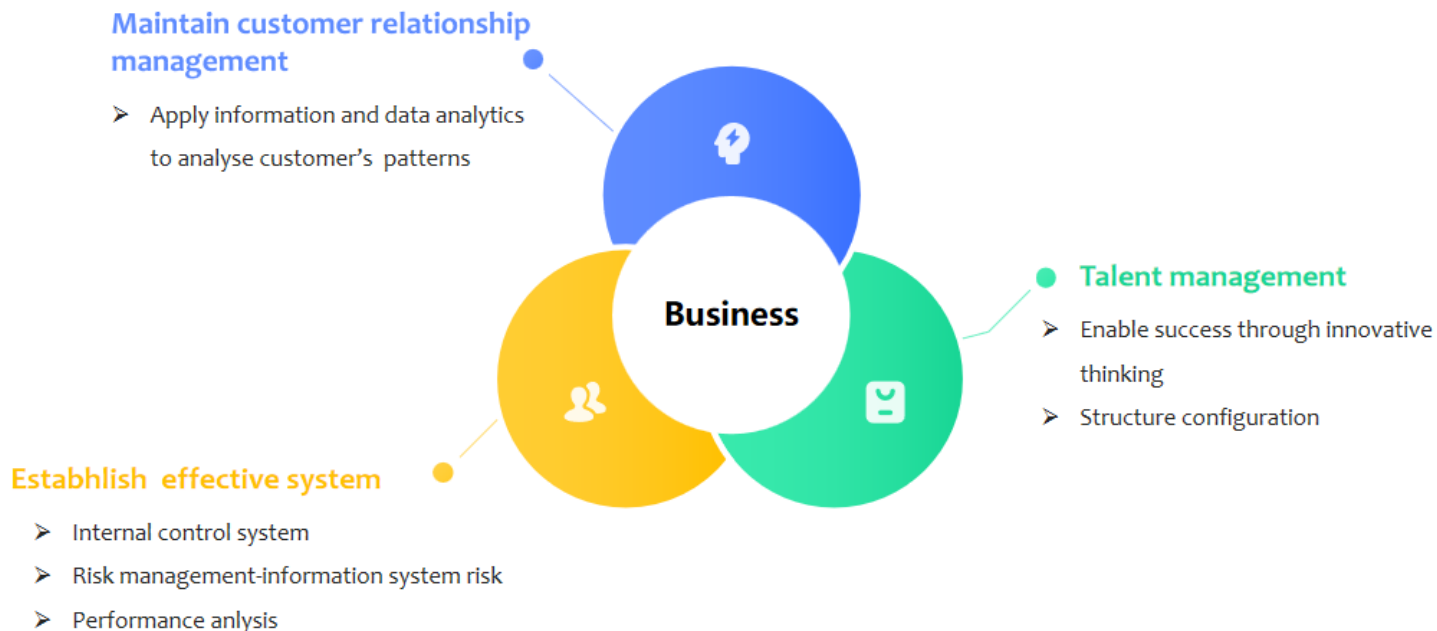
Maintain customer relationship management

➢ Apply information and data analytics to analyse customer’s patterns

Business

Talent management

➢ Enable success through innovative thinking

➢ Structure configuration

Estabhlish effective system

➢ Internal control system

➢ Risk management-information system risk

➢ Performance anlysis